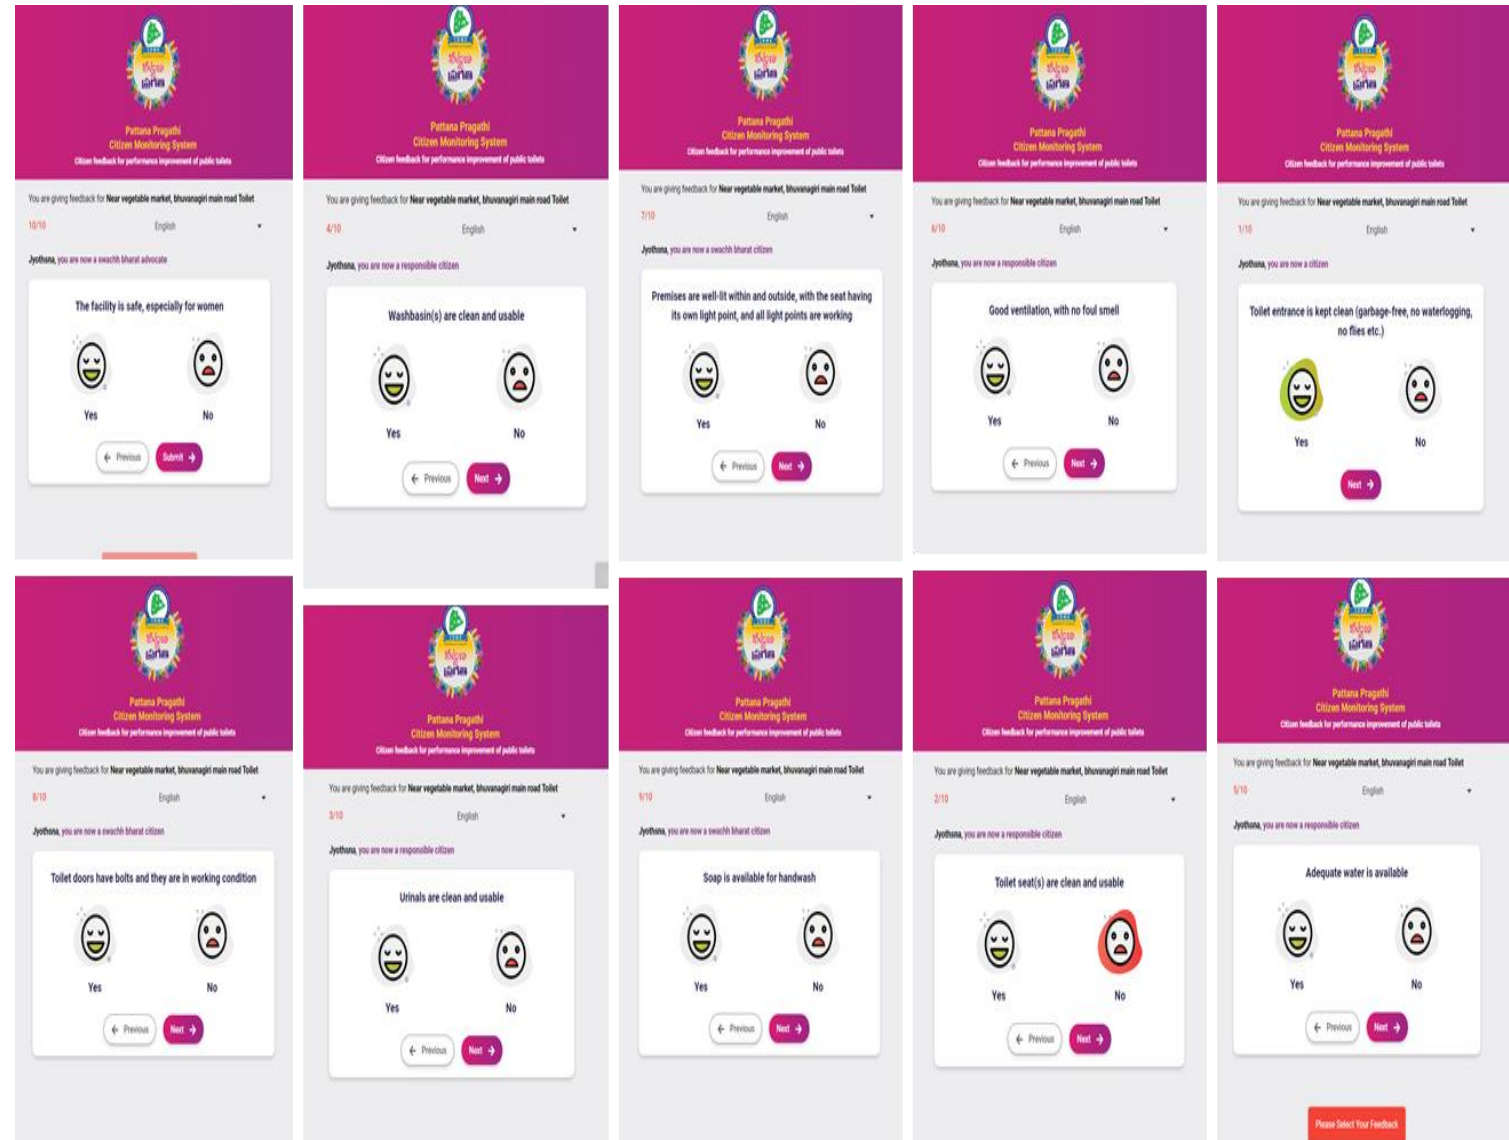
Pattana Pragathi
Citizen Monitoring System
Citizen feedback for performance improvement of public toilets

You are giving feedback for Near vegetable market, bhuvanagiri main road Toilet

10/10 English

Jyothsna, you are now a swachh bharat advocate

The facility is safe, especially for women

Yes No

Previous Submit

Pattana Pragathi
Citizen Monitoring System
Citizen feedback for performance improvement of public toilets

You are giving feedback for Near vegetable market, bhuvanagiri main road Toilet

4/10 English

Jyothsna, you are now a responsible citizen

Washbasin(s) are clean and usable

Yes No

Previous Next

Pattana Pragathi
Citizen Monitoring System
Citizen feedback for performance improvement of public toilets

You are giving feedback for Near vegetable market, bhuvanagiri main road Toilet

7/10 English

Jyothsna, you are now a swachh bharat citizen

Premises are well-lit within and outside, with the seat having its own light point, and all light points are working

Yes No

Previous Next

Pattana Pragathi
Citizen Monitoring System
Citizen feedback for performance improvement of public toilets

You are giving feedback for Near vegetable market, bhuvanagiri main road Toilet

6/10 English

Jyothsna, you are now a responsible citizen

Good ventilation, with no foul smell

Yes No

Previous Next

Pattana Pragathi
Citizen Monitoring System
Citizen feedback for performance improvement of public toilets

You are giving feedback for Near vegetable market, bhuvanagiri main road Toilet

1/10 English

Jyothsna, you are now a citizen

Toilet entrance is kept clean (garbage-free, no waterlogging, no flies etc.)

Yes No

Next

Pattana Pragathi
Citizen Monitoring System
Citizen feedback for performance improvement of public toilets

You are giving feedback for Near vegetable market, bhuvanagiri main road Toilet

8/10 English

Jyothsna, you are now a swachh bharat citizen

Toilet doors have bolts and they are in working condition

Yes No

Previous Next

Pattana Pragathi
Citizen Monitoring System
Citizen feedback for performance improvement of public toilets

You are giving feedback for Near vegetable market, bhuvanagiri main road Toilet

3/10 English

Jyothsna, you are now a responsible citizen

Urinals are clean and usable

Yes No

Previous Next

Pattana Pragathi
Citizen Monitoring System
Citizen feedback for performance improvement of public toilets

You are giving feedback for Near vegetable market, bhuvanagiri main road Toilet

9/10 English

Jyothsna, you are now a swachh bharat citizen

Soap is available for handwash

Yes No

Previous Next

Pattana Pragathi
Citizen Monitoring System
Citizen feedback for performance improvement of public toilets

You are giving feedback for Near vegetable market, bhuvanagiri main road Toilet

2/10 English

Jyothsna, you are now a responsible citizen

Toilet seat(s) are clean and usable

Yes No

Previous Next

Pattana Pragathi
Citizen Monitoring System
Citizen feedback for performance improvement of public toilets

You are giving feedback for Near vegetable market, bhuvanagiri main road Toilet

5/10 English

Jyothsna, you are now a responsible citizen

Adequate water is available

Yes No

Previous Next

Please Select Your Feedback